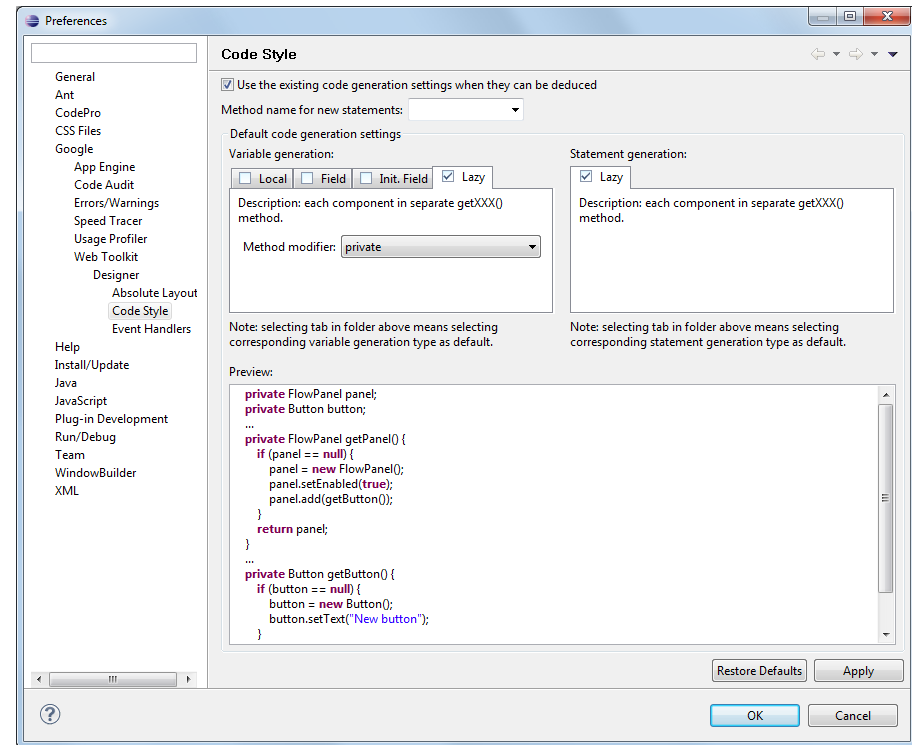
Preferences

General
Ant
CodePro
CSS Files
Google
App Engine
Code Audit
Errors/Warnings
Speed Tracer
Usage Profiler
Web Toolkit
Designer
Absolute Layout
Code Style
Event Handlers
Help
Install/Update
Java
JavaScript
Plug-in Development
Run/Debug
Team
WindowBuilder
XML

Code Style

Use the existing code generation settings when they can be deduced

Method name for new statements:

Default code generation settings

Variable generation:

Local | Field | Init. Field | Lazy

Description: each component in separate getXXX() method.

Method modifier: private

Note: selecting tab in folder above means selecting corresponding variable generation type as default.

Statement generation:

Lazy

Description: each component in separate getXXX() method.

Note: selecting tab in folder above means selecting corresponding statement generation type as default.

Preview:

private FlowPanel panel;
private Button button;
...
private FlowPanel getPanel() {
if (panel == null) {
panel = new FlowPanel();
panel.setEnabled(true);
panel.add(getButton());
}
return panel;
}
...
private Button getButton() {
if (button == null) {
button = new Button();
button.setText("New button");
}

Restore Defaults
Apply

OK
Cancel